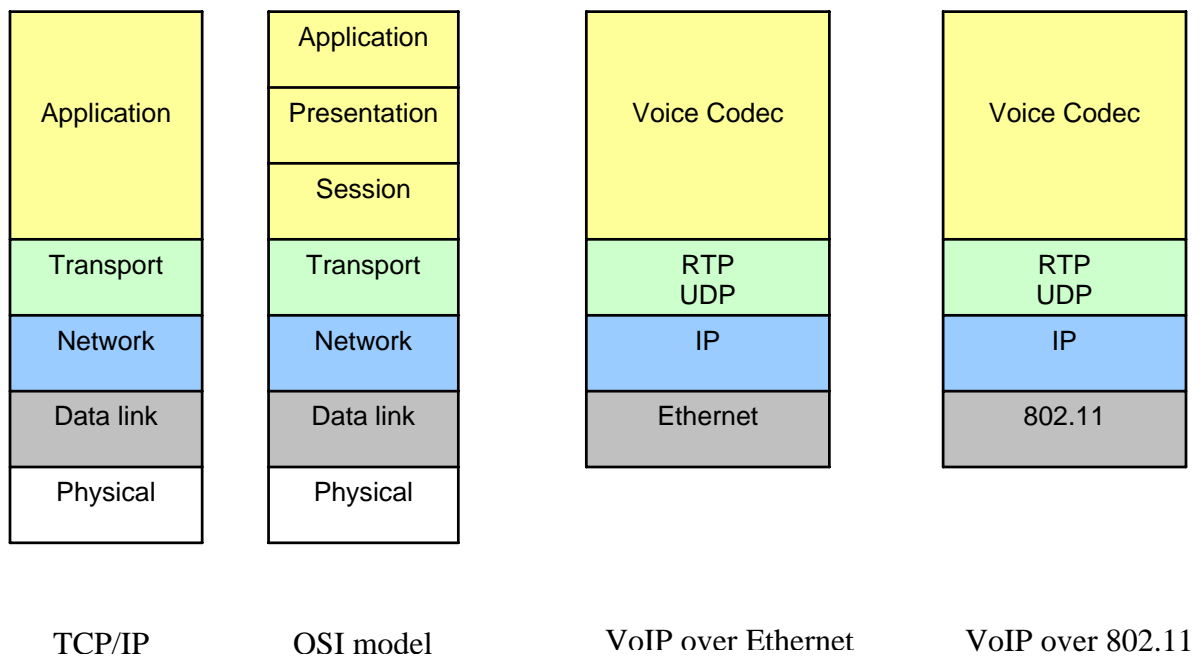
Application
Transport
Network
Data link
Physical

TCP/IP

Application
Presentation
Session
Transport
Network
Data link
Physical

OSI model

Voice Codec
RTP
UDP
IP
Ethernet

VoIP over Ethernet

Voice Codec
RTP
UDP
IP
802.11

VoIP over 802.11